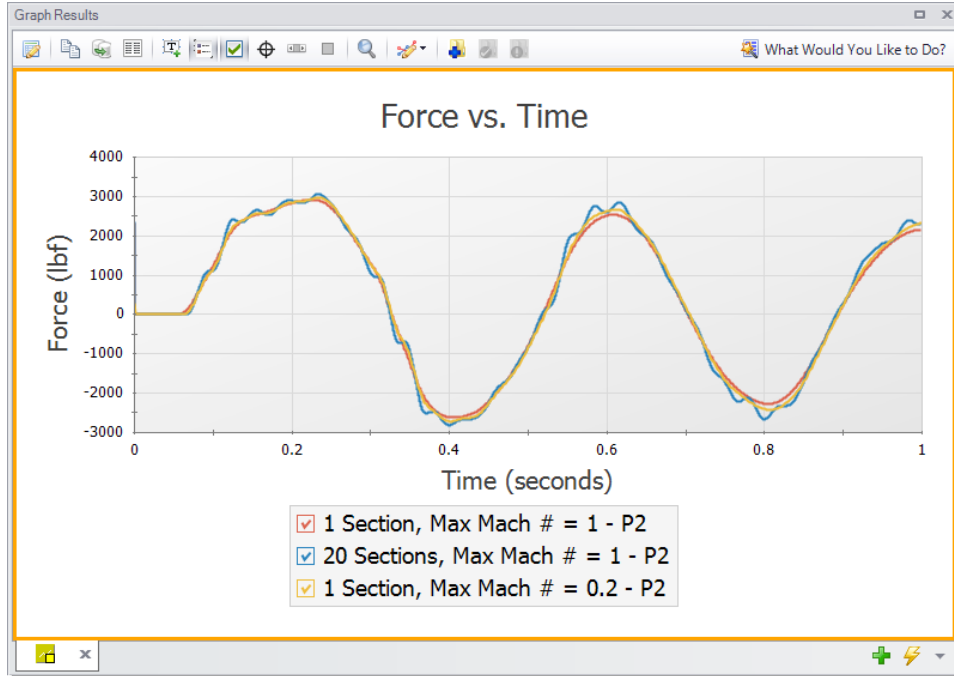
Graph Results

What Would You Like to Do?

Force vs. Time

Force (lbf)

4000
3000
2000
1000
0
-1000
-2000
-3000

0
0.2
0.4
0.6
0.8
1

Time (seconds)

1 Section, Max Mach # = 1 - P2
20 Sections, Max Mach # = 1 - P2
1 Section, Max Mach # = 0.2 - P2